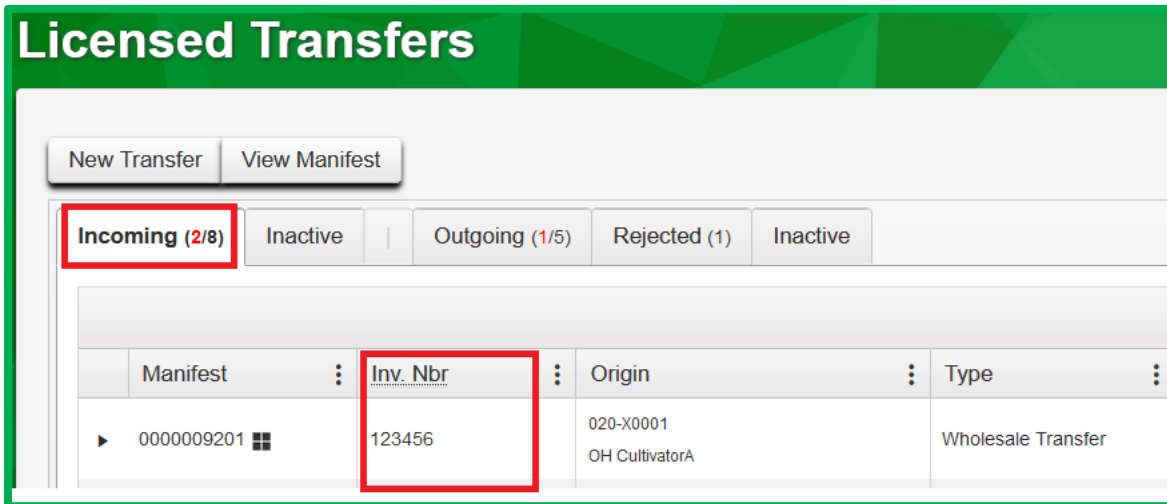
Licensed Transfers

New Transfer | View Manifest

Incoming (2/8) | Inactive | | | Outgoing (1/5) | Rejected (1) | Inactive

| | Manifest | Inv. Nbr | Origin | Type |
|---|---|---|---|---|
| ▸ | 0000009201 | 123456 | 020-X0001 OH CultivatorA | Wholesale Transfer |